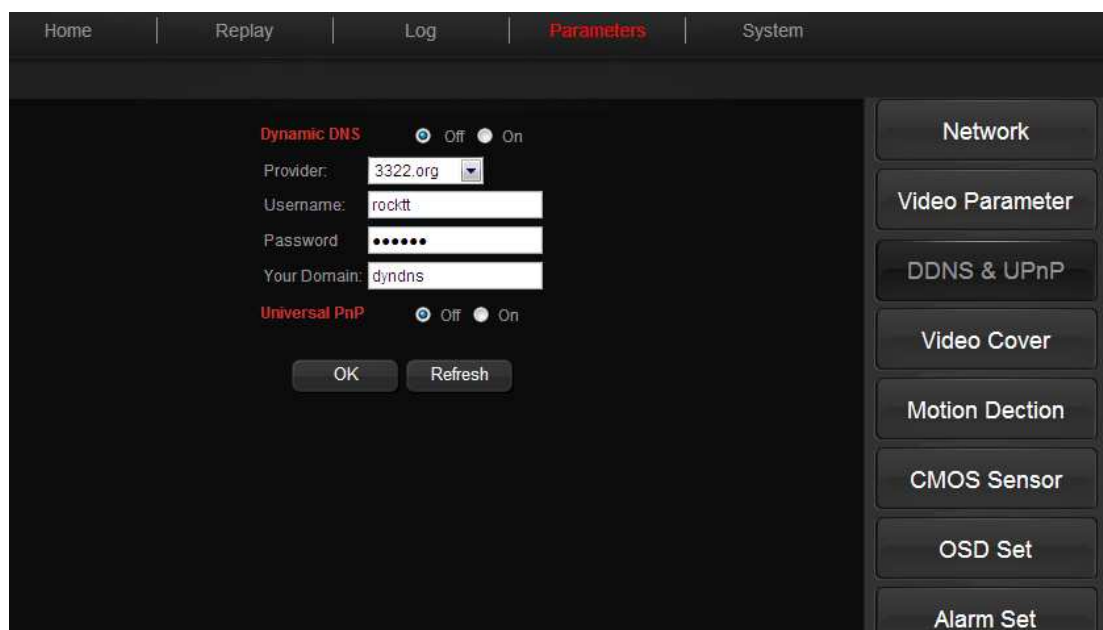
Home | Replay | Log | Parameters | System

Dynamic DNS Off On
Provider: 3322.org
Username: rocktt
Password ••••••
Your Domain: dyndns
Universal PnP Off On

OK Refresh

Network
Video Parameter
DDNS & UPnP
Video Cover
Motion Dection
CMOS Sensor
OSD Set
Alarm Set